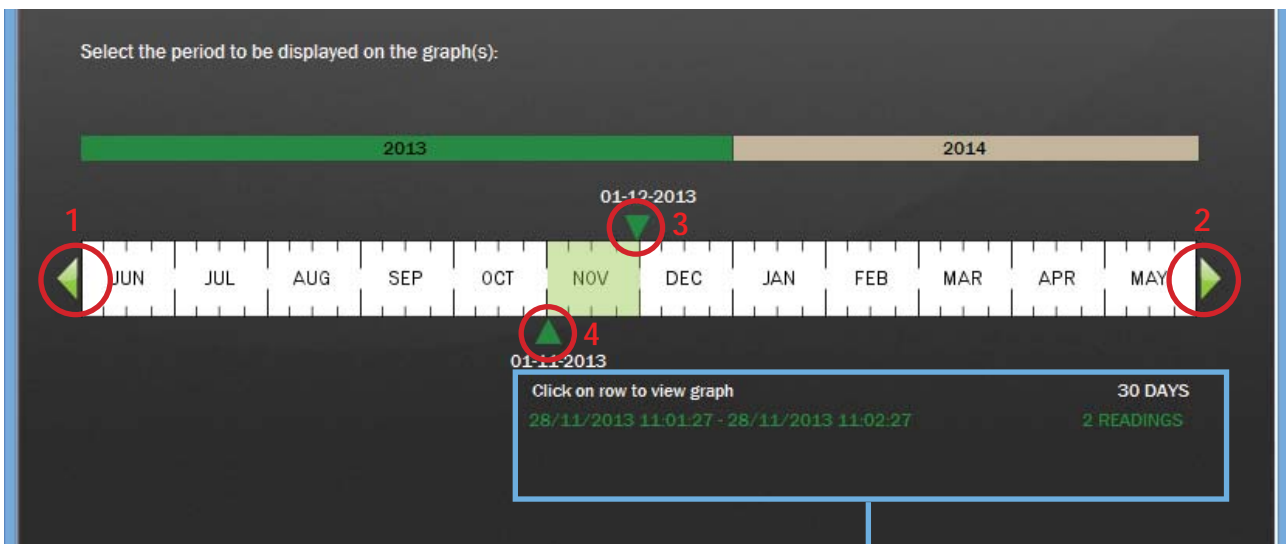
Select the period to be displayed on the graph(s):

2013

2014

01-12-2013

1

3

2

JUN JUL AUG SEP OCT NOV DEC JAN FEB MAR APR MAY

4

01-11-2013

Click on row to view graph

30 DAYS

28/11/2013 11:01:27 - 28/11/2013 11:02:27

2 READINGS